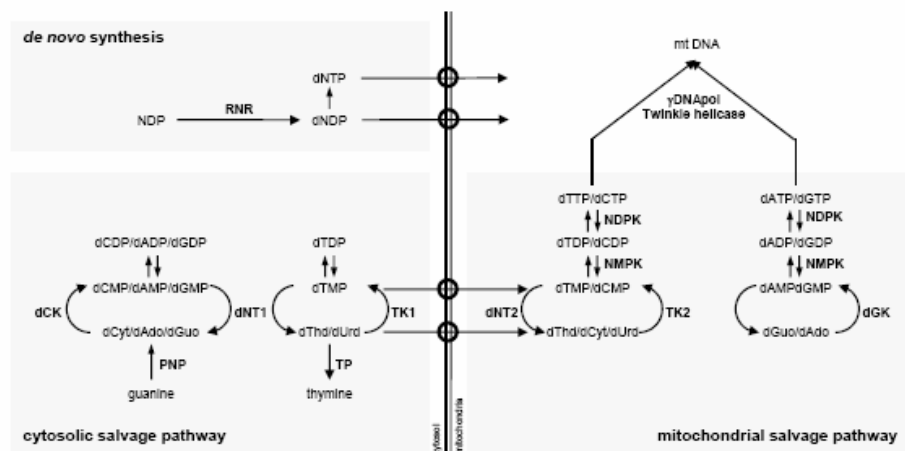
de novo synthesis

dNTP

NDP RNR dNDP

mt DNA

γDNApol
Twinkle helicase

dTTP/dCTP
NDPK
dTDP/dCDP
NMPK
dTMP/dCMP
dNT2 TK2
dThd/dCyt/dUrd

dATP/dGTP
NDPK
dADP/dGDP
NMPK
dAMPdGMP
dGK
dGuo/dAdo

dCDP/dADP/dGDP
dCMP/dAMP/dGMP
dCK dNT1
dCyt/dAdo/dGuo
PNP
guanine

dTDP
dTMP
TK1
dThd/dUrd
TP
thymine

cytosolic salvage pathway

cytosol
mitochondria

mitochondrial salvage pathway